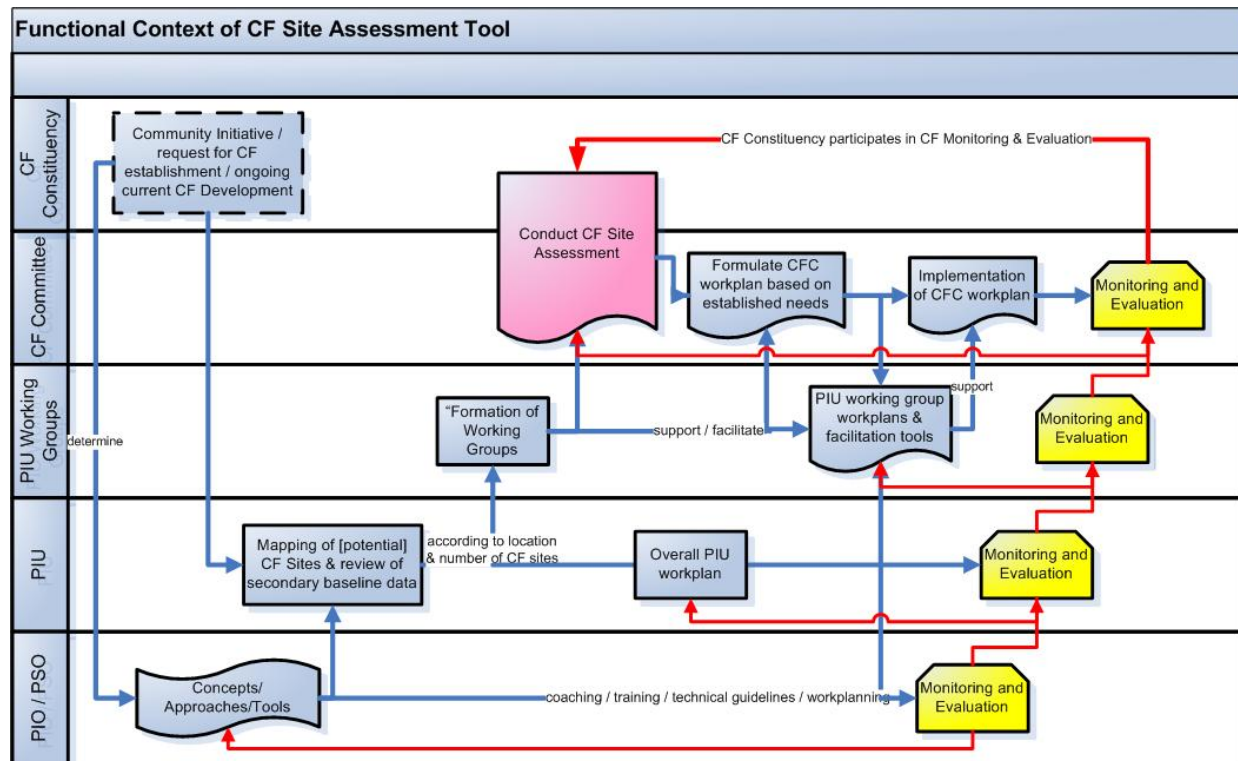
Functional Context of CF Site Assessment Tool

CF Constituency

CF Committee

PIU Working Groups

PIU

PIO / PSO

Community Initiative / request for CF establishment / ongoing current CF Development

CF Constituency participates in CF Monitoring & Evaluation

Conduct CF Site Assessment

Formulate CFC workplan based on established needs

Implementation of CFC workplan

Monitoring and Evaluation

determine

"Formation of Working Groups

support / facilitate

PIU working group workplans & facilitation tools

support

Monitoring and Evaluation

Mapping of [potential] CF Sites & review of secondary baseline data

according to location & number of CF sites

Overall PIU workplan

Monitoring and Evaluation

Concepts/ Approaches/Tools

coaching / training / technical guidelines / workplanning

Monitoring and Evaluation